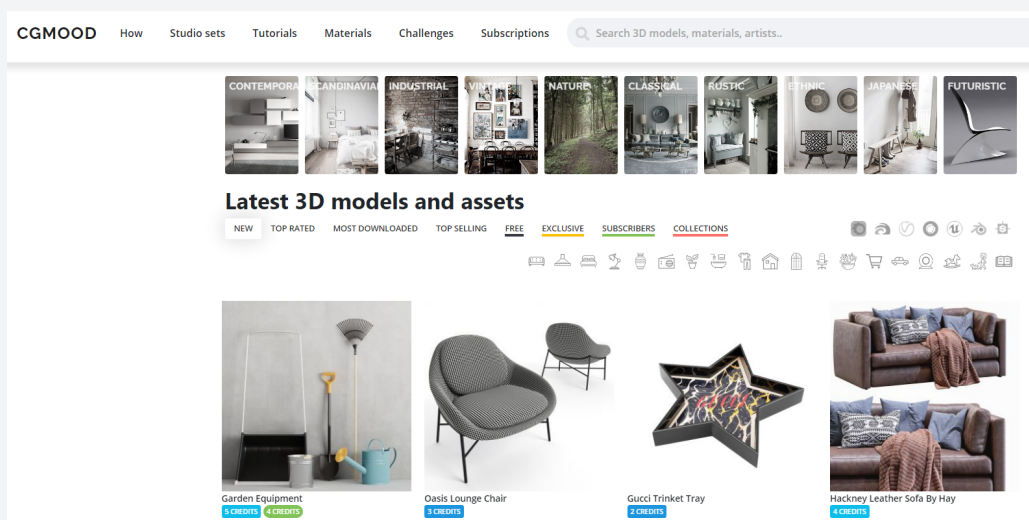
CGMOOD How Studio sets Tutorials Materials Challenges Subscriptions

Search 3D models, materials, artists..

CONTEMPORA SCANDINAVIA INDUSTRIAL VINTAGE NATURE CLASSICAL RUSTIC ETHNIC JAPANESE FUTURISTIC

Latest 3D models and assets

NEW TOP RATED MOST DOWNLOADED TOP SELLING FREE EXCLUSIVE SUBSCRIBERS COLLECTIONS

Garden Equipment
5 CREDITS 4 CREDITS

Oasis Lounge Chair
3 CREDITS

Gucci Trinket Tray
2 CREDITS

Hackney Leather Sofa By Hay
4 CREDITS